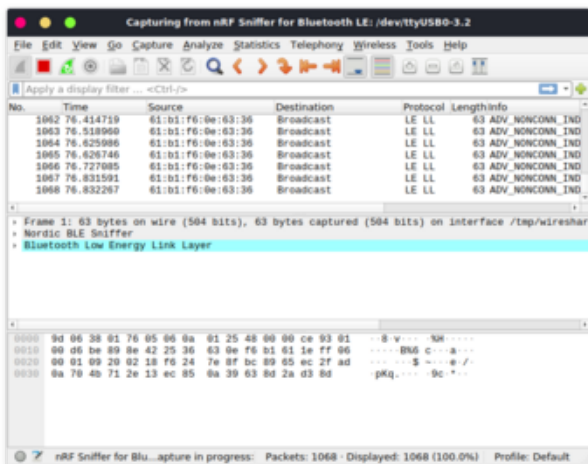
Capturing from nRF Sniffer for Bluetooth LE: /dev/ttyUSB0-3.2

File Edit View Go Capture Analyze Statistics Telephony Wireless Tools Help

Apply a display filter ... <Ctrl-/>

| No. | Time | Source | Destination | Protocol | Length | Info |
|---|---|---|---|---|---|---|
| 1062 | 76.414719 | 61:b1:f6:0e:63:36 | Broadcast | LE LL | 63 | ADV_NONCONN_IND |
| 1063 | 76.518960 | 61:b1:f6:0e:63:36 | Broadcast | LE LL | 63 | ADV_NONCONN_IND |
| 1064 | 76.625986 | 61:b1:f6:0e:63:36 | Broadcast | LE LL | 63 | ADV_NONCONN_IND |
| 1065 | 76.626746 | 61:b1:f6:0e:63:36 | Broadcast | LE LL | 63 | ADV_NONCONN_IND |
| 1066 | 76.727085 | 61:b1:f6:0e:63:36 | Broadcast | LE LL | 63 | ADV_NONCONN_IND |
| 1067 | 76.831591 | 61:b1:f6:0e:63:36 | Broadcast | LE LL | 63 | ADV_NONCONN_IND |
| 1068 | 76.832267 | 61:b1:f6:0e:63:36 | Broadcast | LE LL | 63 | ADV_NONCONN_IND |

Frame 1: 63 bytes on wire (504 bits), 63 bytes captured (504 bits) on interface /tmp/wireshar
Nordic BLE Sniffer
Bluetooth Low Energy Link Layer

0000 9d 06 38 01 76 05 06 0a 01 25 48 00 00 ce 93 01 ··8·v··· ·%H·····
0010 00 d6 be 89 8e 42 25 36 63 0e f6 b1 61 1e ff 06 ·····B%6 c···a···
0020 00 01 09 20 02 18 f6 24 7e 8f bc 89 65 ec 2f ad ··· ···$ ~···e·/·
0030 0a 70 4b 71 2e 13 ec 85 0a 39 63 8d 2a d3 8d ·pKq.··· ·9c·*··

nRF Sniffer for Blu...apture in progress: Packets: 1068 · Displayed: 1068 (100.0%) Profile: Default